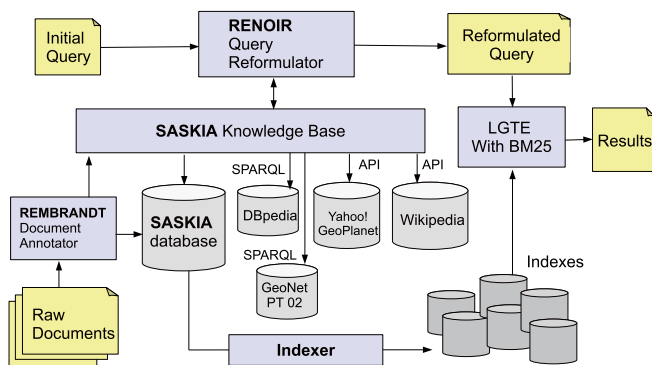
Initial Query

RENOIR
Query Reformulator

Reformulated Query

SASKIA Knowledge Base

LGTE With BM25

Results

SPARQL

API

API

REMBRANDT
Document Annotator

SASKIA database

DBpedia

Yahoo! GeoPlanet

Wikipedia

SPARQL

GeoNet PT 02

Indexes

Raw Documents

Indexer